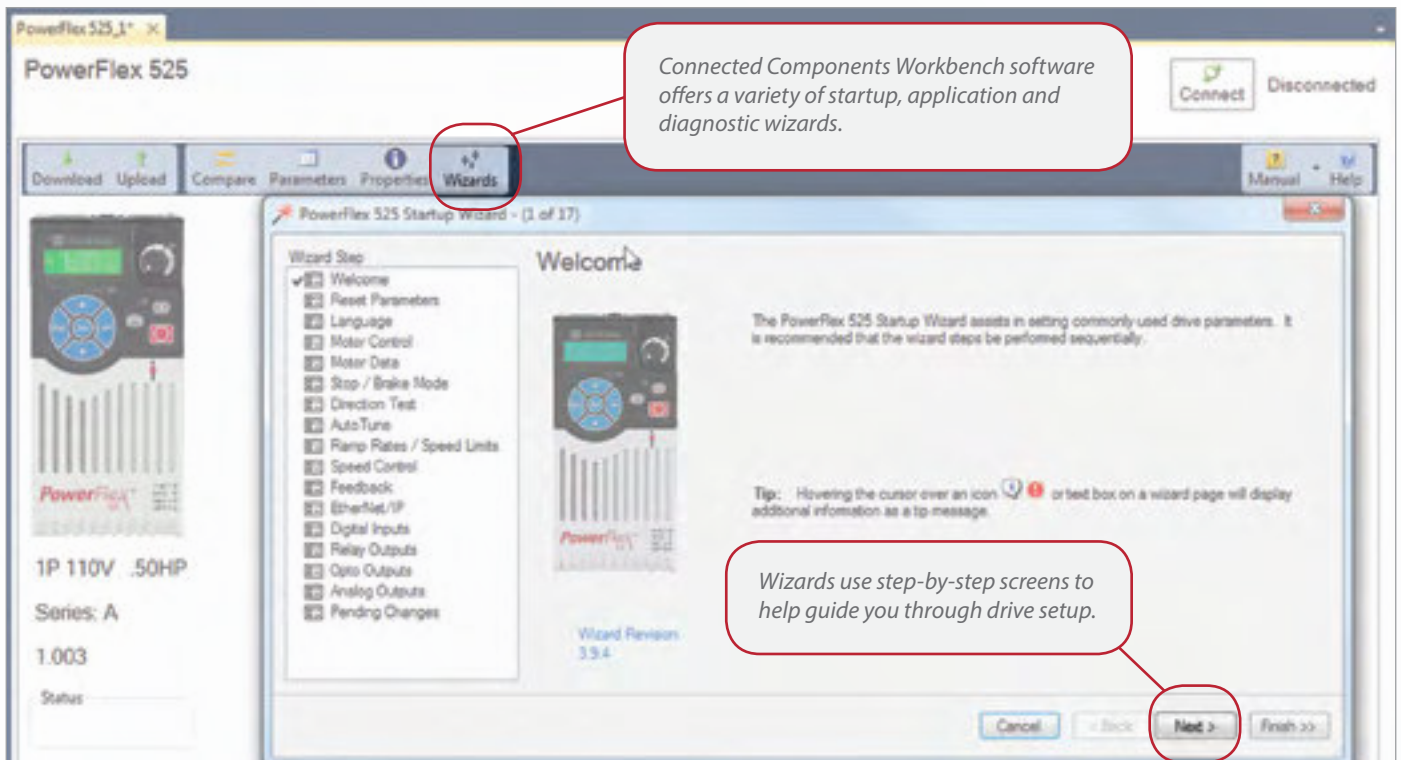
PowerFlex 525_1* ×

PowerFlex 525

Connected Components Workbench software offers a variety of startup, application and diagnostic wizards.

Connect

Disconnected

Download Upload Compare Parameters Properties Wizards

Manual Help

PowerFlex 525 Startup Wizard - (1 of 17)

Wizard Step
Welcome
Reset Parameters
Language
Motor Control
Motor Data
Stop / Brake Mode
Direction Test
AutoTune
Ramp Rates / Speed Limits
Speed Control
Feedback
EtherNet/IP
Digital Inputs
Relay Outputs
Opto Outputs
Analog Outputs
Pending Changes

Welcome

The PowerFlex 525 Startup Wizard assists in setting commonly used drive parameters. It is recommended that the wizard steps be performed sequentially.

Tip: Hovering the cursor over an icon or text box on a wizard page will display additional information as a tip message.

Wizards use step-by-step screens to help guide you through drive setup.

Wizard Revision 3.9.4

PowerFlex

1P 110V .50HP

Series: A

1.003

Status

Cancel < Back Next > Finish >>